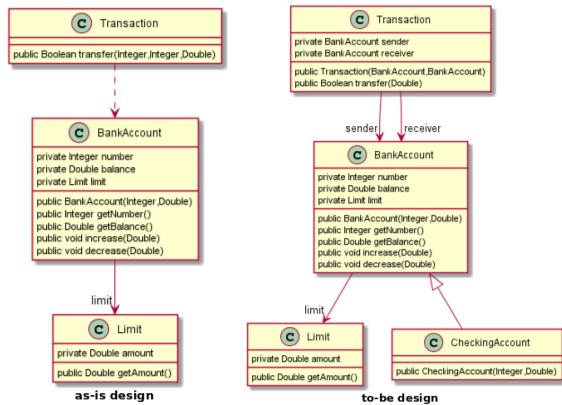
C Transaction

public Boolean transfer(Integer,Integer,Double)

C BankAccount

private Integer number
private Double balance
private Limit limit

public BankAccount(Integer,Double)
public Integer getNumber()
public Double getBalance()
public void increase(Double)
public void decrease(Double)

limit

C Limit

private Double amount

public Double getAmount()

as-is design

C Transaction

private BankAccount sender
private BankAccount receiver

public Transaction(BankAccount,BankAccount)
public Boolean transfer(Double)

sender
receiver

C BankAccount

private Integer number
private Double balance
private Limit limit

public BankAccount(Integer,Double)
public Integer getNumber()
public Double getBalance()
public void increase(Double)
public void decrease(Double)

limit

C Limit

private Double amount

public Double getAmount()

C CheckingAccount

public CheckingAccount(Integer,Double)

to-be design